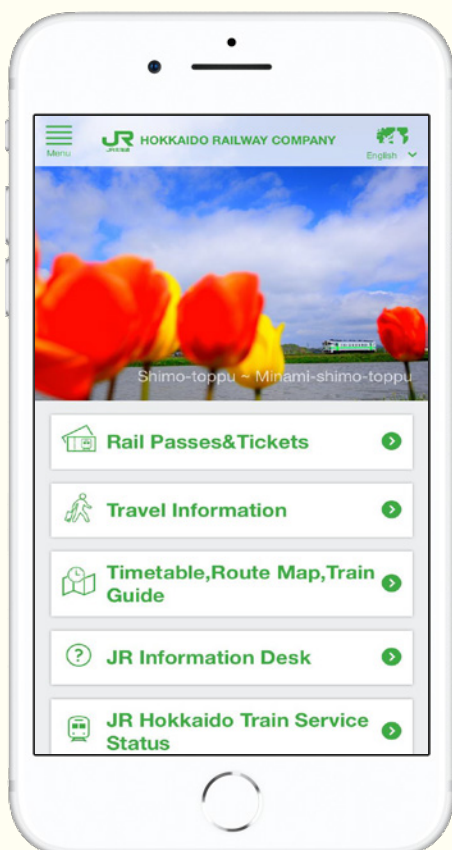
Menu

JR HOKKAIDO RAILWAY COMPANY

English

Shimo-toppu ~ Minami-shimo-toppu

Rail Passes&Tickets

Travel Information

Timetable,Route Map,Train Guide

JR Information Desk

JR Hokkaido Train Service Status